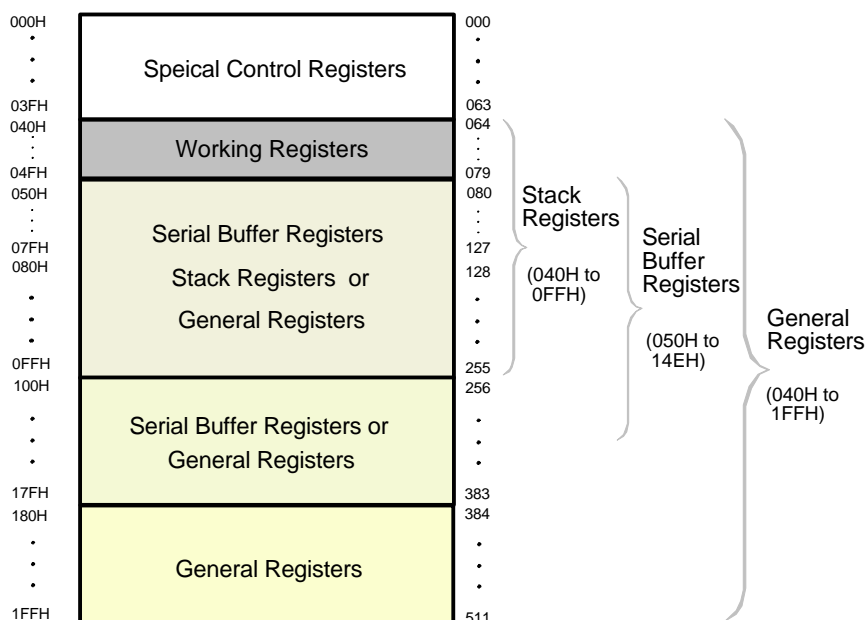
000H
03FH
040H
04FH
050H
07FH
080H
0FFH
100H
17FH
180H
1FFH

Speical Control Registers

Working Registers

Serial Buffer Registers

Stack Registers or

General Registers

Serial Buffer Registers or

General Registers

General Registers

000
063
064
079
080
127
128
255
256
383
384
511

Stack Registers

(040H to 0FFH)

Serial Buffer Registers

(050H to 14EH)

General Registers

(040H to 1FFH)